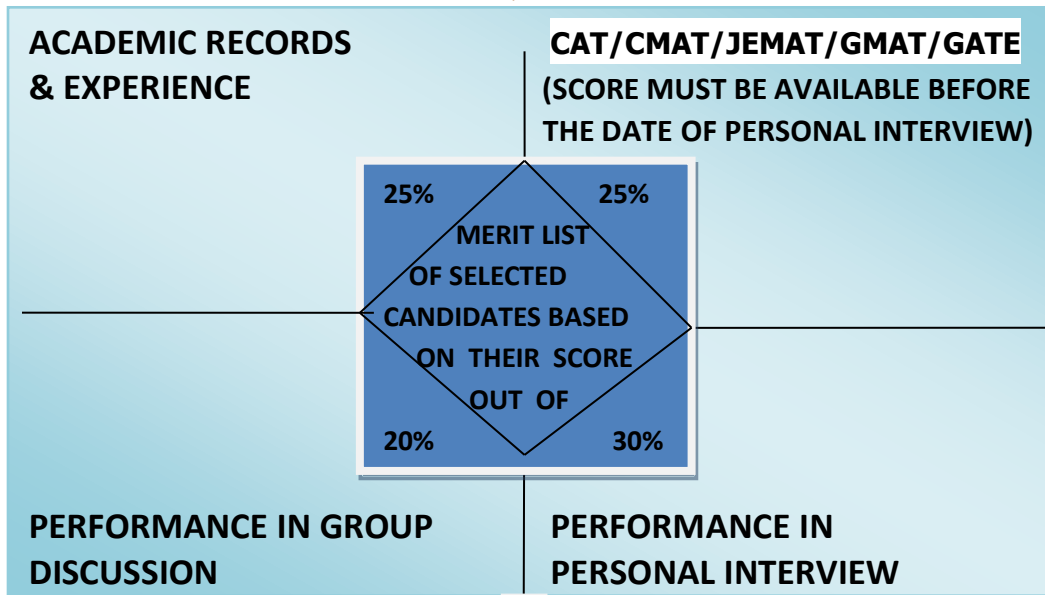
ACADEMIC RECORDS & EXPERIENCE

CAT/CMAT/JEMAT/GMAT/GATE

(SCORE MUST BE AVAILABLE BEFORE THE DATE OF PERSONAL INTERVIEW)

25%

25%

MERIT LIST OF SELECTED CANDIDATES BASED ON THEIR SCORE OUT OF

20%

30%

PERFORMANCE IN GROUP DISCUSSION

PERFORMANCE IN PERSONAL INTERVIEW